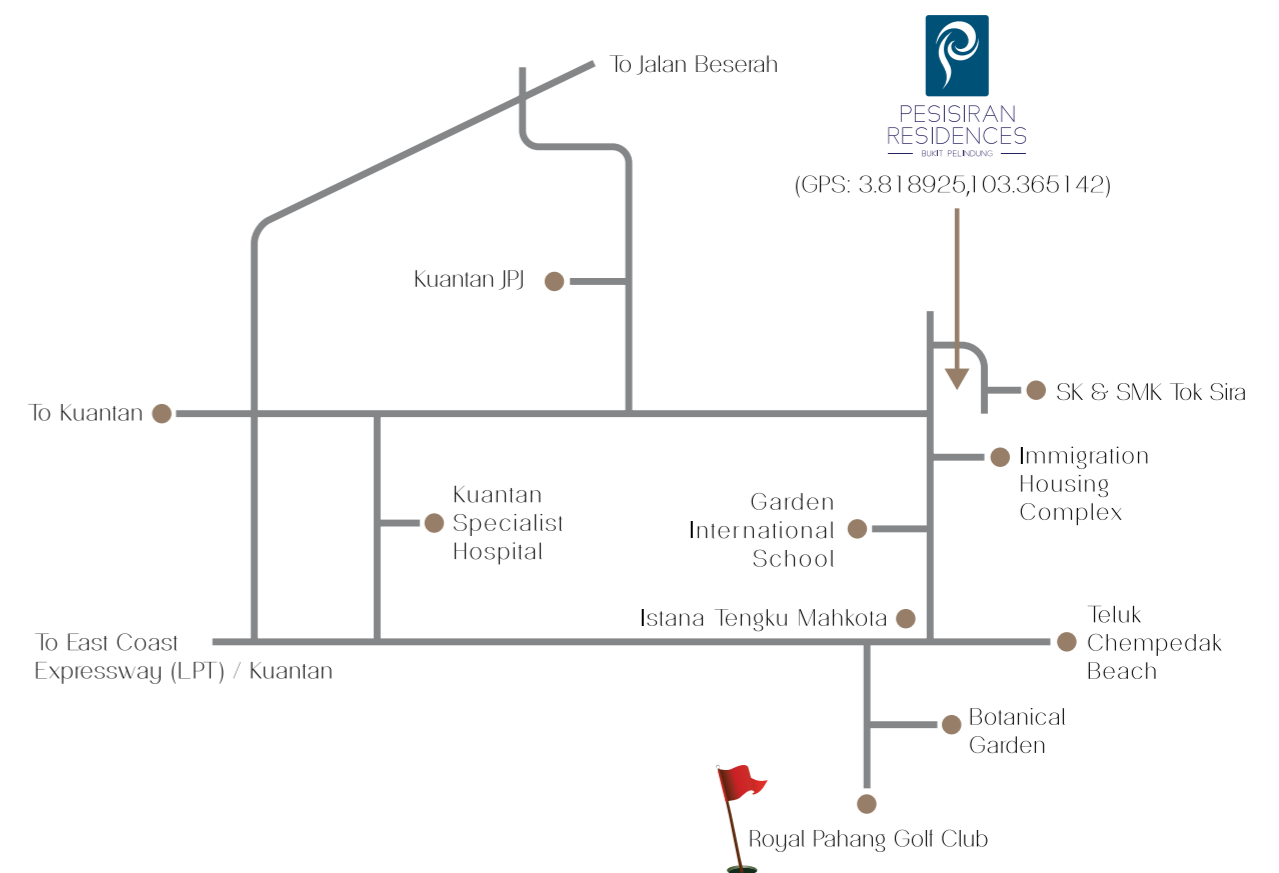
To Jalan Beserah

PESISIRAN RESIDENCES
BUKIT PELINDUNG

(GPS: 3.818925,103.365142)

Kuantan JPJ

To Kuantan

SK & SMK Tok Sira

Immigration Housing Complex

Kuantan Specialist Hospital

Garden International School

Istana Tengku Mahkota

To East Coast Expressway (LPT) / Kuantan

Teluk Chempedak Beach

Botanical Garden

Royal Pahang Golf Club